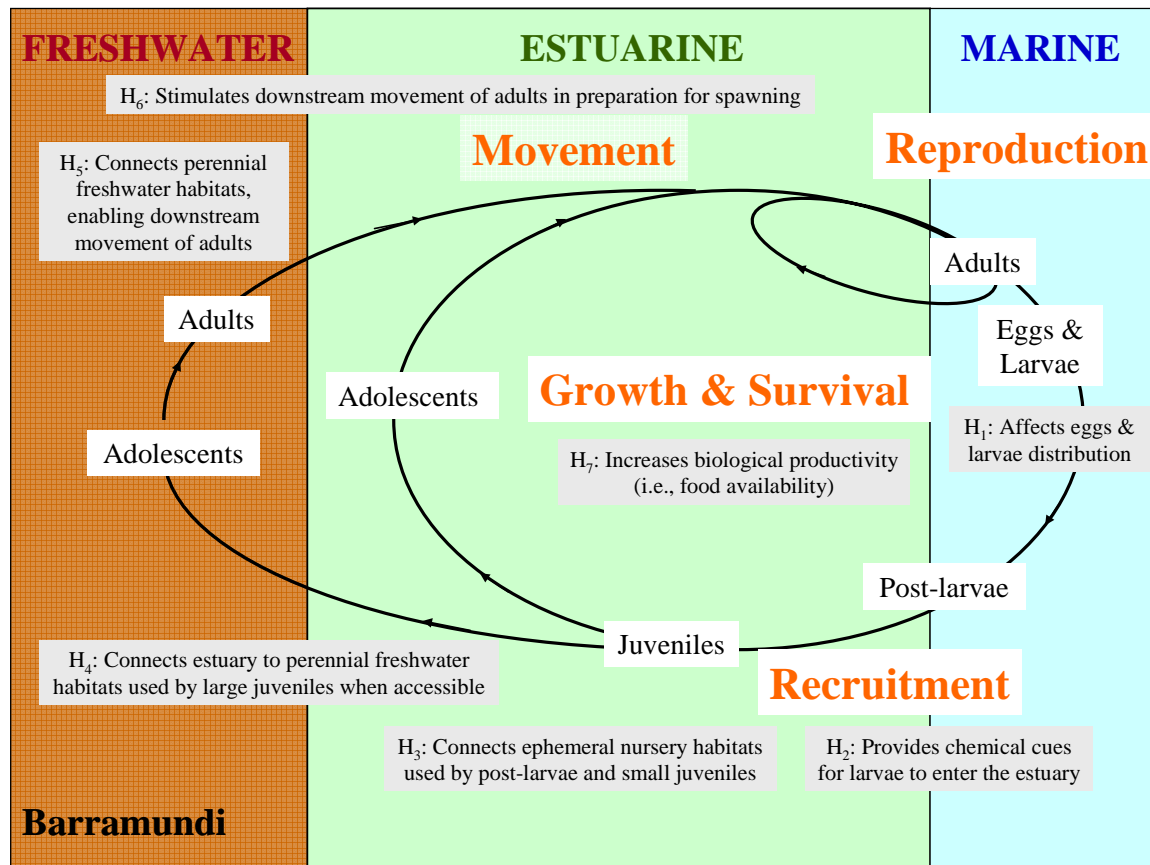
FRESHWATER

ESTUARINE

MARINE

$H_6$: Stimulates downstream movement of adults in preparation for spawning

$H_5$: Connects perennial freshwater habitats, enabling downstream movement of adults

Movement

Reproduction

Adults

Adults

Eggs & Larvae

Adolescents

Growth & Survival

Adolescents

$H_1$: Affects eggs & larvae distribution

$H_7$: Increases biological productivity (i.e., food availability)

Post-larvae

Juveniles

$H_4$: Connects estuary to perennial freshwater habitats used by large juveniles when accessible

Recruitment

$H_3$: Connects ephemeral nursery habitats used by post-larvae and small juveniles

$H_2$: Provides chemical cues for larvae to enter the estuary

Barramundi